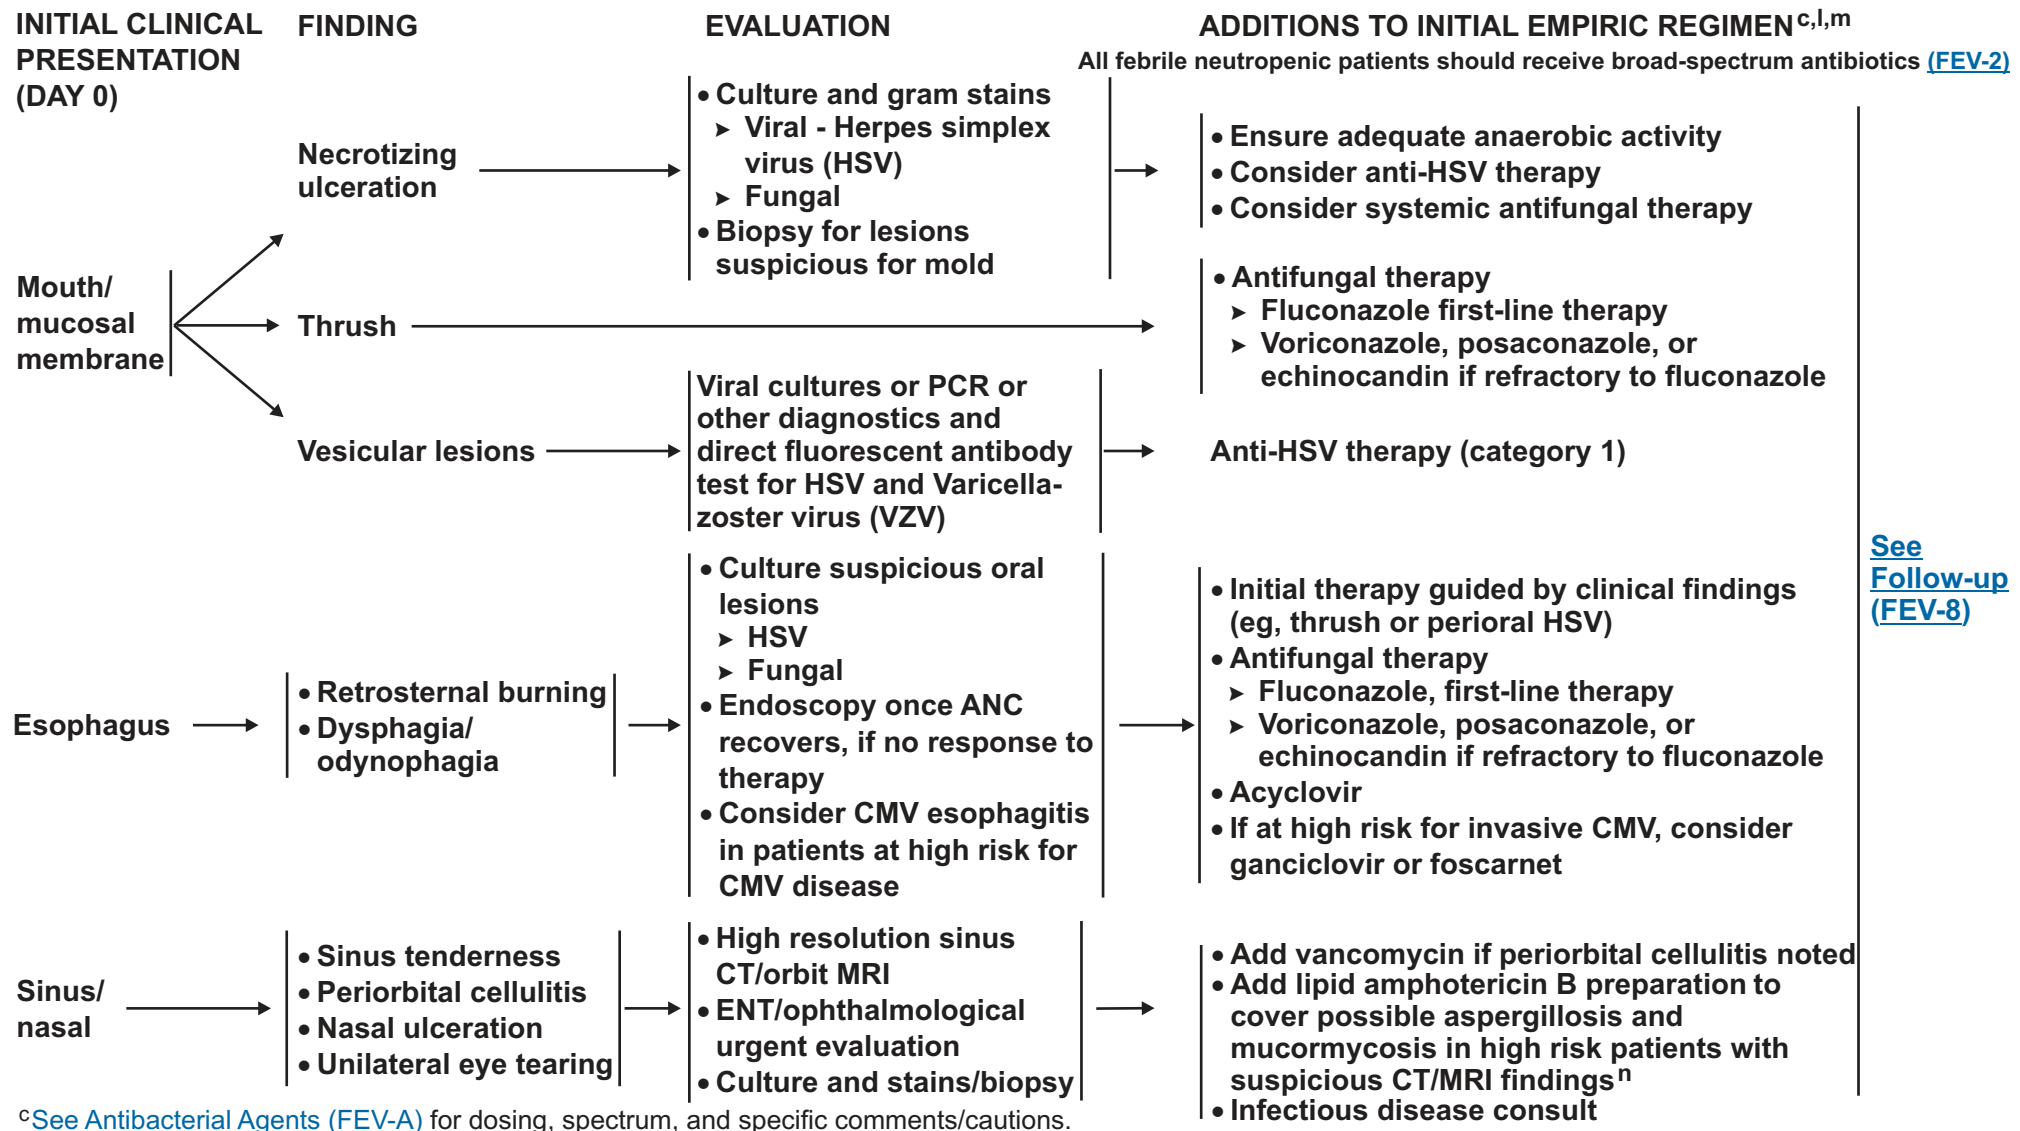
INITIAL CLINICAL PRESENTATION (DAY 0)

FINDING

EVALUATION

ADDITIONS TO INITIAL EMPIRIC REGIMEN$^{c,l,m}$
All febrile neutropenic patients should receive broad-spectrum antibiotics (FEV-2)

Mouth/ mucosal membrane

Necrotizing ulceration

• Culture and gram stains
➤ Viral - Herpes simplex virus (HSV)
➤ Fungal
• Biopsy for lesions suspicious for mold

• Ensure adequate anaerobic activity
• Consider anti-HSV therapy
• Consider systemic antifungal therapy

Thrush

• Antifungal therapy
➤ Fluconazole first-line therapy
➤ Voriconazole, posaconazole, or echinocandin if refractory to fluconazole

Vesicular lesions

Viral cultures or PCR or other diagnostics and direct fluorescent antibody test for HSV and Varicella-zoster virus (VZV)

Anti-HSV therapy (category 1)

Esophagus

• Retrosternal burning
• Dysphagia/ odynophagia

• Culture suspicious oral lesions
➤ HSV
➤ Fungal
• Endoscopy once ANC recovers, if no response to therapy
• Consider CMV esophagitis in patients at high risk for CMV disease

• Initial therapy guided by clinical findings (eg, thrush or perioral HSV)
• Antifungal therapy
➤ Fluconazole, first-line therapy
➤ Voriconazole, posaconazole, or echinocandin if refractory to fluconazole
• Acyclovir
• If at high risk for invasive CMV, consider ganciclovir or foscarnet

Sinus/ nasal

• Sinus tenderness
• Periorbital cellulitis
• Nasal ulceration
• Unilateral eye tearing

• High resolution sinus CT/orbit MRI
• ENT/ophthalmological urgent evaluation
• Culture and stains/biopsy

• Add vancomycin if periorbital cellulitis noted
• Add lipid amphotericin B preparation to cover possible aspergillosis and mucormycosis in high risk patients with suspicious CT/MRI findings$^{n}$
• Infectious disease consult

See Follow-up (FEV-8)

$^{c}$See Antibacterial Agents (FEV-A) for dosing, spectrum, and specific comments/cautions.